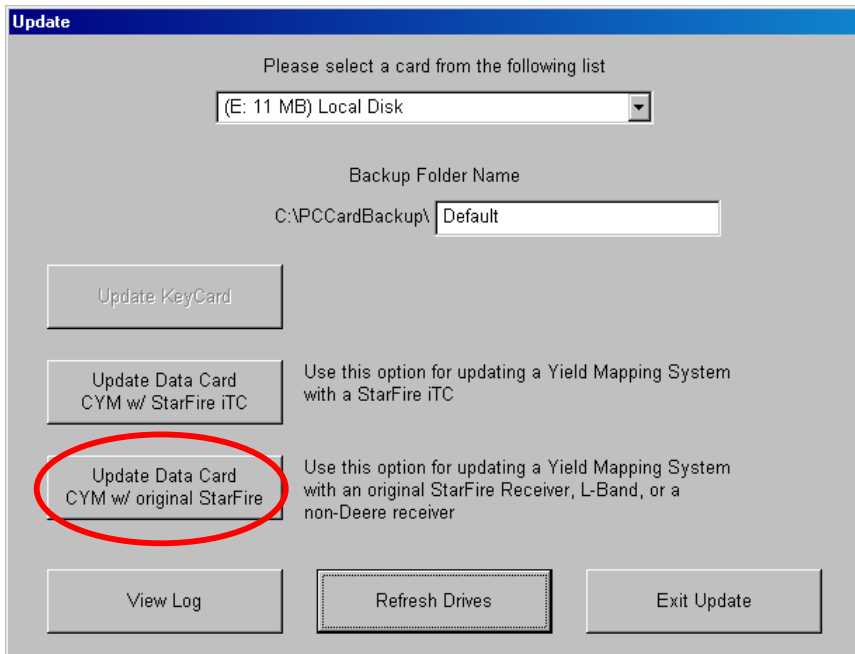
Update

Please select a card from the following list

(E: 11 MB) Local Disk

Backup Folder Name

C:\PCCardBackup\ Default

Update KeyCard

Update Data Card CYM w/ StarFire iTC

Use this option for updating a Yield Mapping System with a StarFire iTC

Update Data Card CYM w/ original StarFire

Use this option for updating a Yield Mapping System with an original StarFire Receiver, L-Band, or a non-Deere receiver

View Log

Refresh Drives

Exit Update